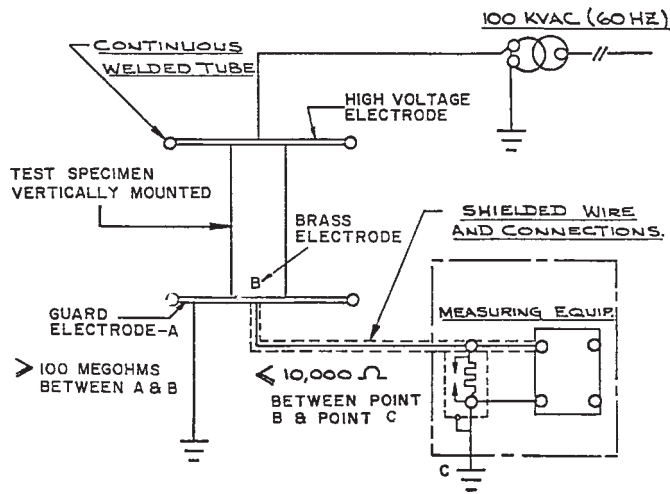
100 KVAC (60 HZ)

CONTINUOUS WELDED TUBE

HIGH VOLTAGE ELECTRODE

TEST SPECIMEN VERTICALLY MOUNTED

BRASS ELECTRODE

SHIELDED WIRE AND CONNECTIONS.

B

GUARD ELECTRODE-A

MEASURING EQUIP.

> 100 MEGOHMS BETWEEN A & B

< 10,000 Ω BETWEEN POINT B & POINT C

C